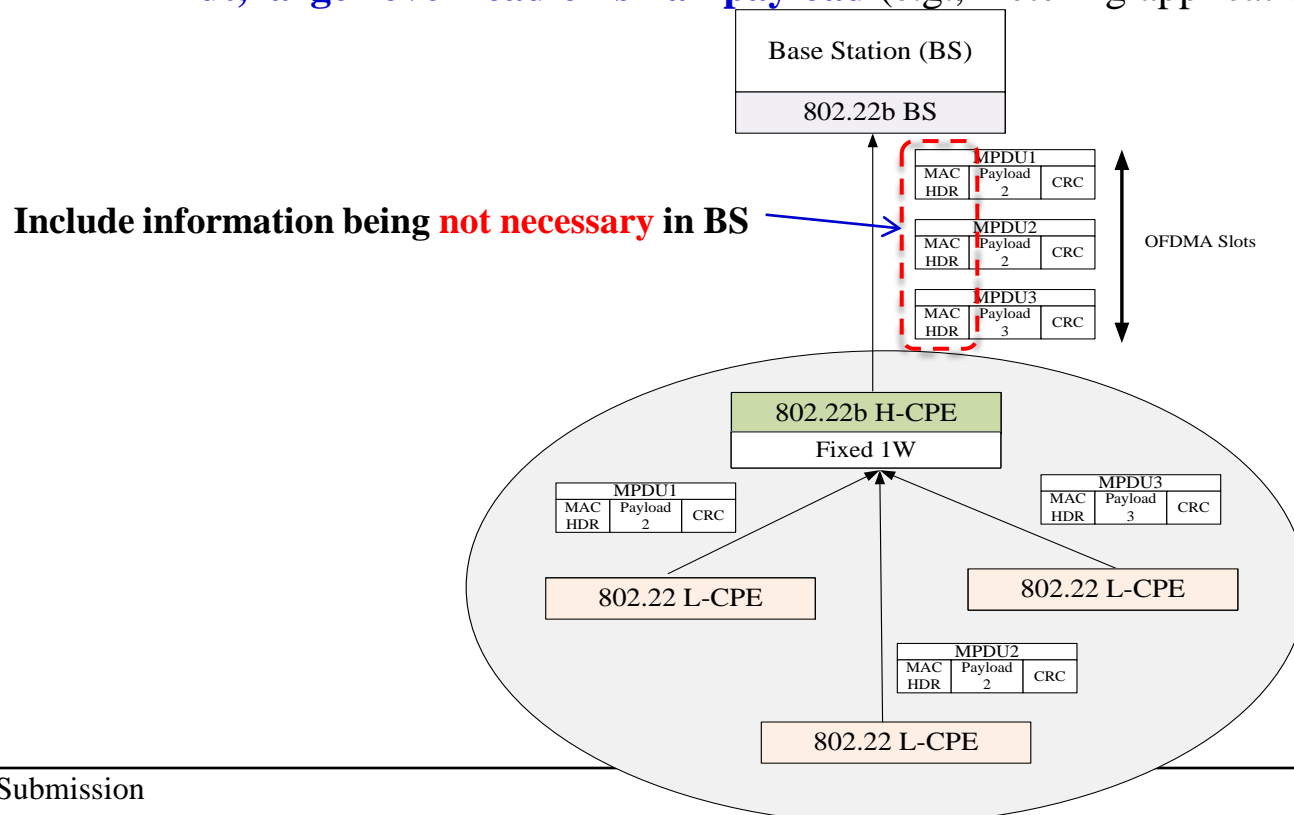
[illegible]

Base Station (BS)

802.22b BS

MPDU1

| MAC HDR | Payload 2 | CRC |
|---|---|---|

MPDU2

| MAC HDR | Payload 2 | CRC |
|---|---|---|

MPDU3

| MAC HDR | Payload 3 | CRC |
|---|---|---|

OFDMA Slots

Include information being not necessary in BS

802.22b H-CPE

Fixed 1W

MPDU1

| MAC HDR | Payload 2 | CRC |
|---|---|---|

MPDU3

| MAC HDR | Payload 3 | CRC |
|---|---|---|

802.22 L-CPE

802.22 L-CPE

MPDU2

| MAC HDR | Payload 2 | CRC |
|---|---|---|

802.22 L-CPE

Submission